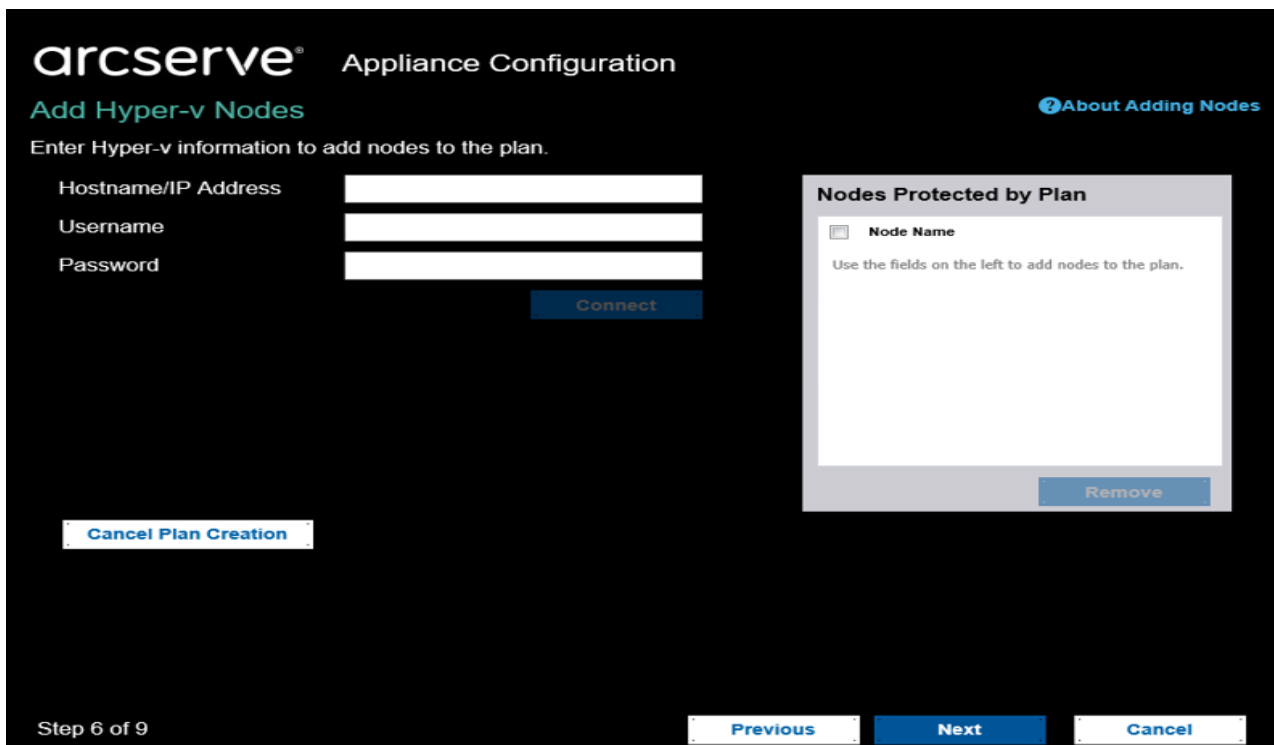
arcserve® Appliance Configuration

Add Hyper-v Nodes

?About Adding Nodes

Enter Hyper-v information to add nodes to the plan.

Hostname/IP Address

Username

Password

Connect

Nodes Protected by Plan

Node Name

Use the fields on the left to add nodes to the plan.

Remove

Cancel Plan Creation

Step 6 of 9

Previous

Next

Cancel